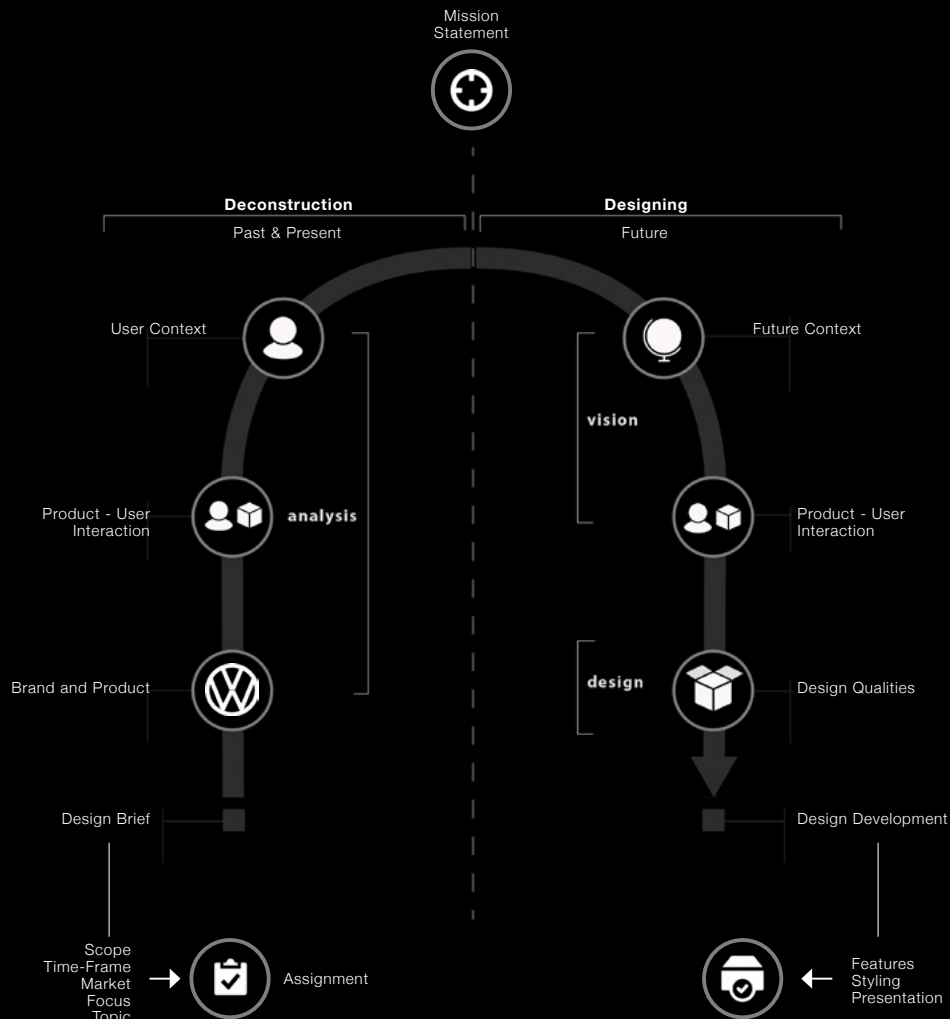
Mission Statement

Deconstruction
Past & Present

Designing
Future

User Context

Future Context

vision

Product - User Interaction

analysis

Product - User Interaction

Brand and Product

design

Design Qualities

Design Brief

Design Development

Scope
Time-Frame
Market
Focus
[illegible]

Assignment

Features
Styling
Presentation